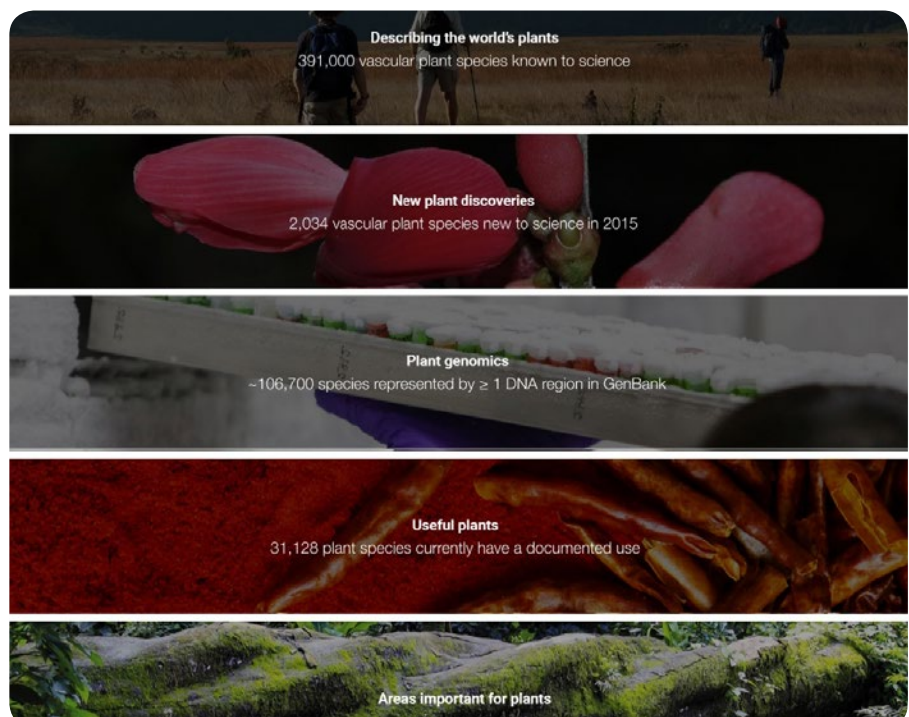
Describing the world's plants
391,000 vascular plant species known to science

New plant discoveries
2,034 vascular plant species new to science in 2015

Plant genomics
~106,700 species represented by ≥ 1 DNA region in GenBank

Useful plants
31,128 plant species currently have a documented use

Areas important for plants